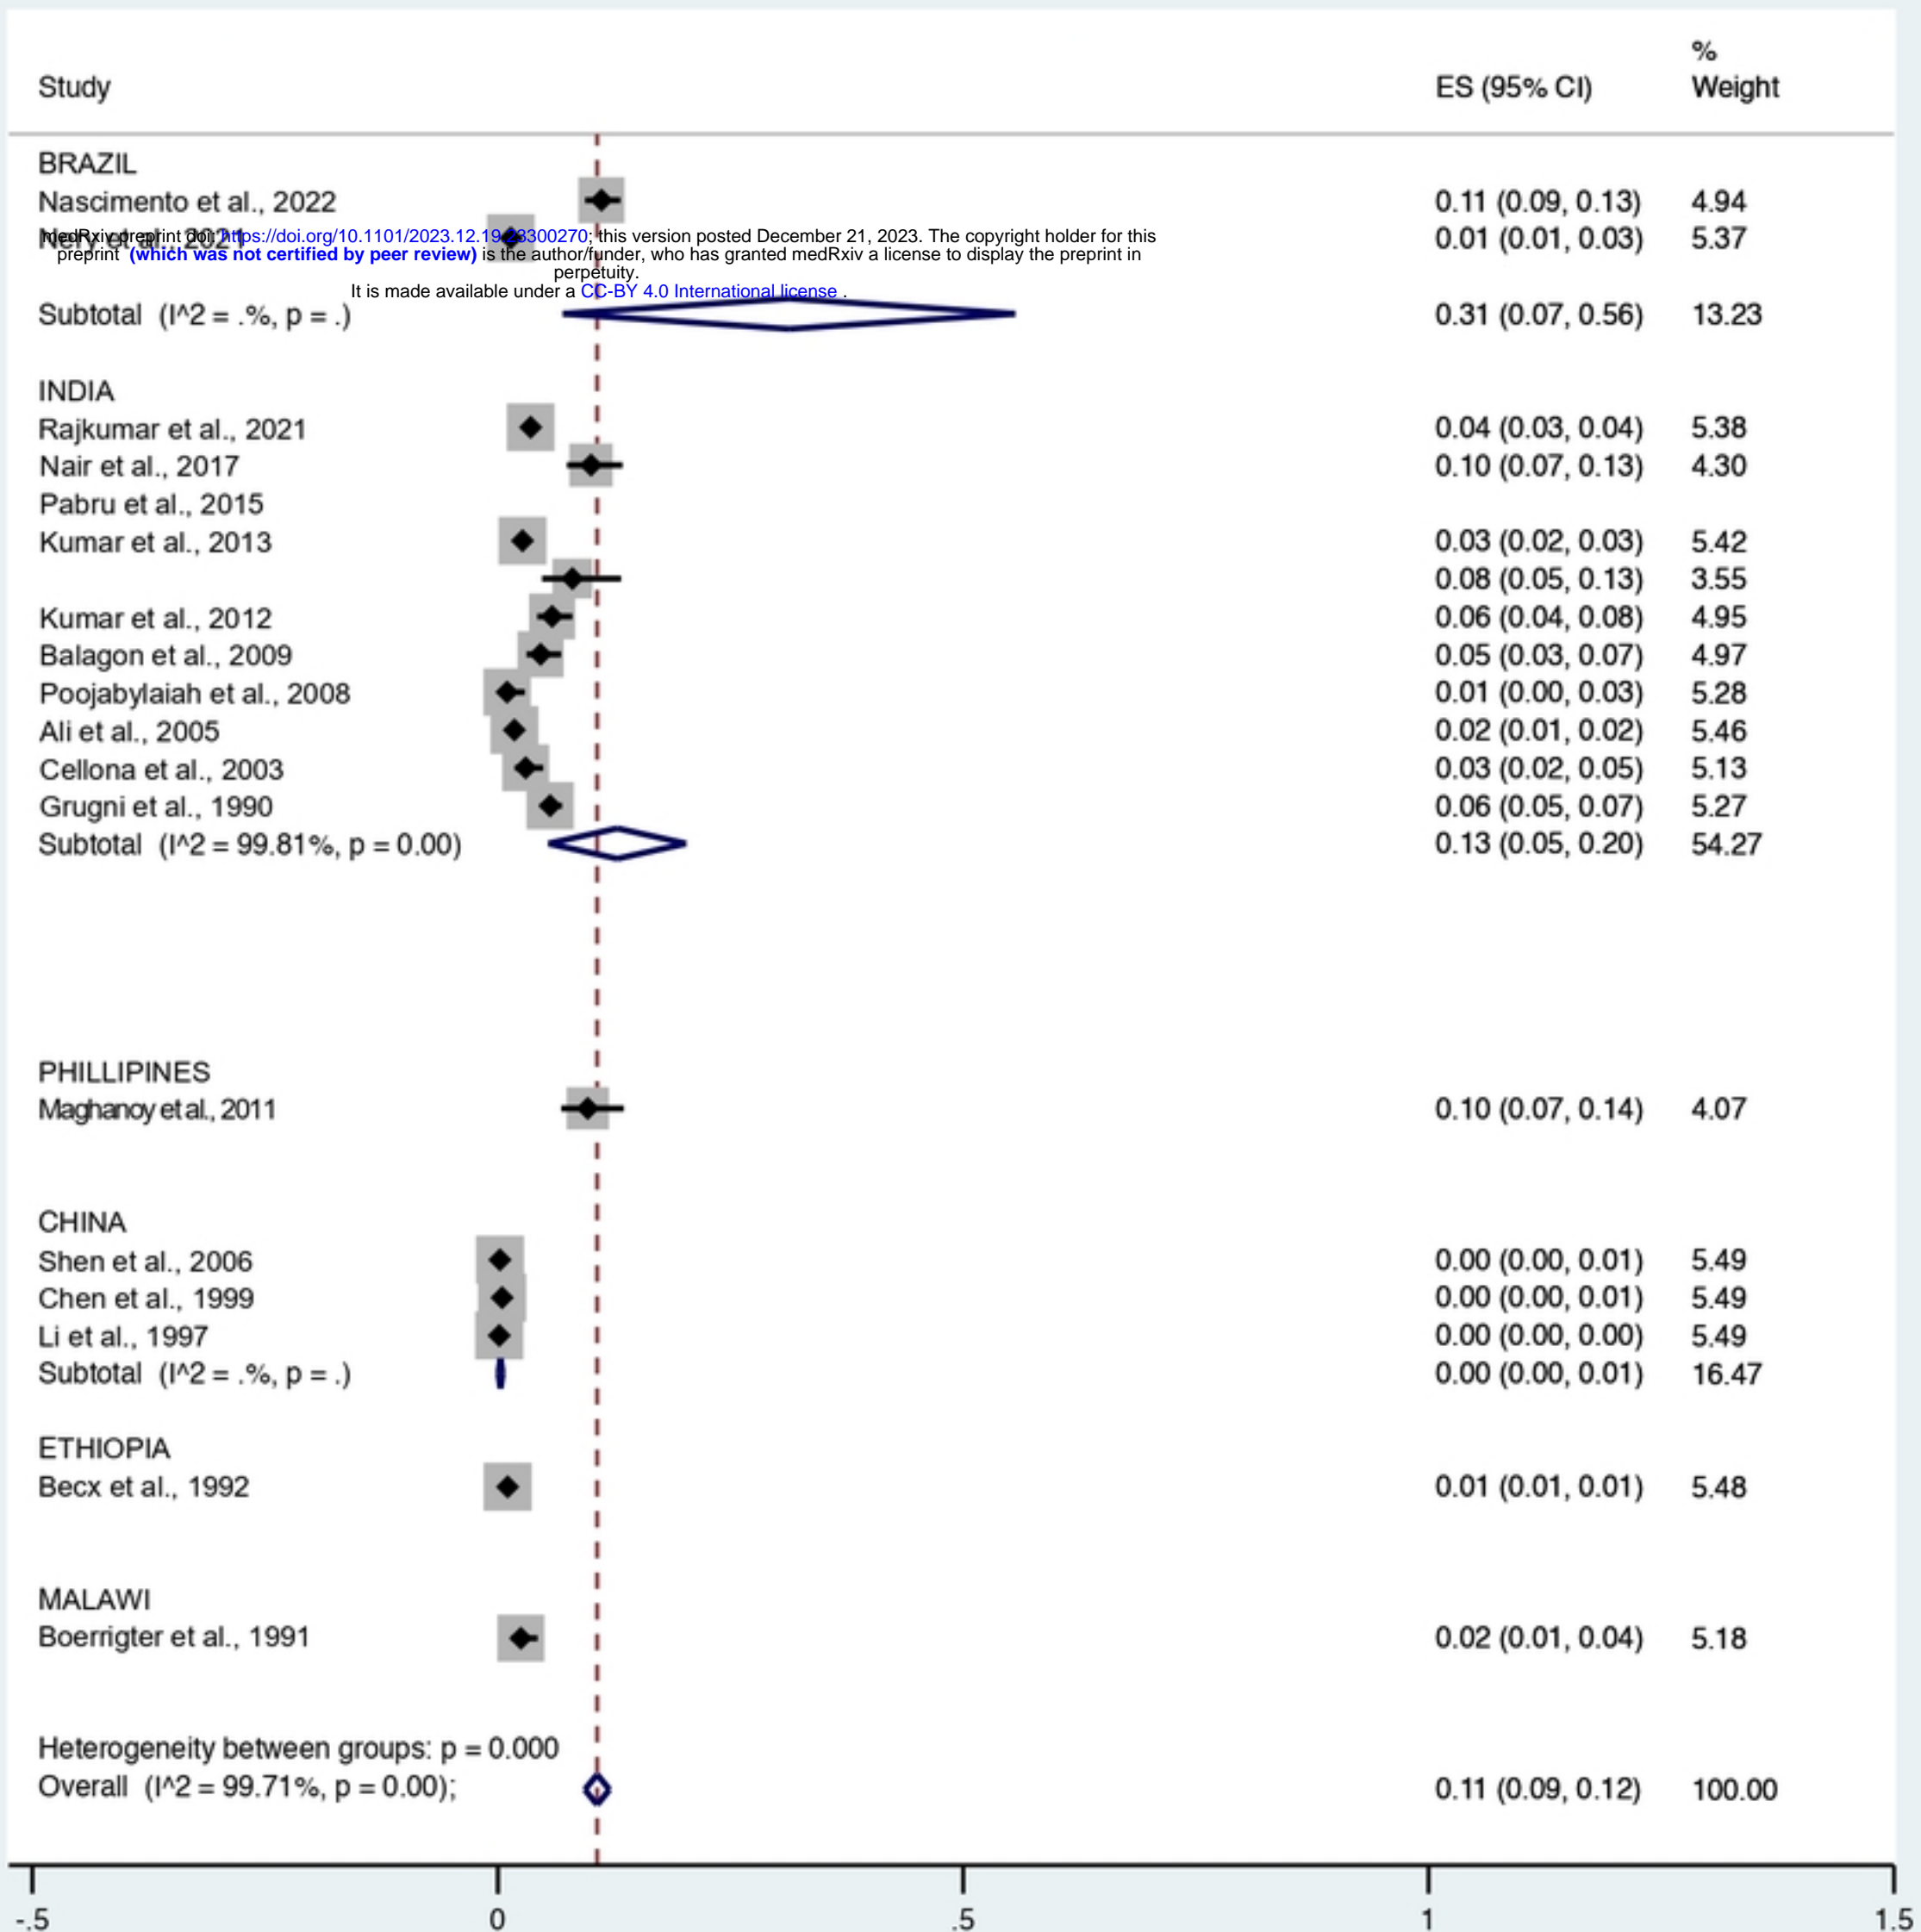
| Study | ES (95% CI) | % Weight |
|---|---|---|
| BRAZIL | | |
| Nascimento et al., 2022 | 0.11 (0.09, 0.13) | 4.94 |
| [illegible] et al., 2021 | 0.01 (0.01, 0.03) | 5.37 |
| Subtotal (I^2 = .%, p = .) | 0.31 (0.07, 0.56) | 13.23 |
| INDIA | | |
| Rajkumar et al., 2021 | 0.04 (0.03, 0.04) | 5.38 |
| Nair et al., 2017 | 0.10 (0.07, 0.13) | 4.30 |
| Pabru et al., 2015 | | |
| Kumar et al., 2013 | 0.03 (0.02, 0.03) | 5.42 |
| | 0.08 (0.05, 0.13) | 3.55 |
| Kumar et al., 2012 | 0.06 (0.04, 0.08) | 4.95 |
| Balagon et al., 2009 | 0.05 (0.03, 0.07) | 4.97 |
| Poojabylaiah et al., 2008 | 0.01 (0.00, 0.03) | 5.28 |
| Ali et al., 2005 | 0.02 (0.01, 0.02) | 5.46 |
| Cellona et al., 2003 | 0.03 (0.02, 0.05) | 5.13 |
| Grugni et al., 1990 | 0.06 (0.05, 0.07) | 5.27 |
| Subtotal (I^2 = 99.81%, p = 0.00) | 0.13 (0.05, 0.20) | 54.27 |
| PHILLIPINES | | |
| Maghanoy et al., 2011 | 0.10 (0.07, 0.14) | 4.07 |
| CHINA | | |
| Shen et al., 2006 | 0.00 (0.00, 0.01) | 5.49 |
| Chen et al., 1999 | 0.00 (0.00, 0.01) | 5.49 |
| Li et al., 1997 | 0.00 (0.00, 0.00) | 5.49 |
| Subtotal (I^2 = .%, p = .) | 0.00 (0.00, 0.01) | 16.47 |
| ETHIOPIA | | |
| Becx et al., 1992 | 0.01 (0.01, 0.01) | 5.48 |
| MALAWI | | |
| Boerrigter et al., 1991 | 0.02 (0.01, 0.04) | 5.18 |
| Heterogeneity between groups: p = 0.000 | | |
| Overall (I^2 = 99.71%, p = 0.00); | 0.11 (0.09, 0.12) | 100.00 |

medRxiv preprint doi: https://doi.org/10.1101/2023.12.19.23300270; this version posted December 21, 2023. The copyright holder for this preprint (which was not certified by peer review) is the author/funder, who has granted medRxiv a license to display the preprint in perpetuity.
It is made available under a CC-BY 4.0 International license .

-.5 0 .5 1 1.5